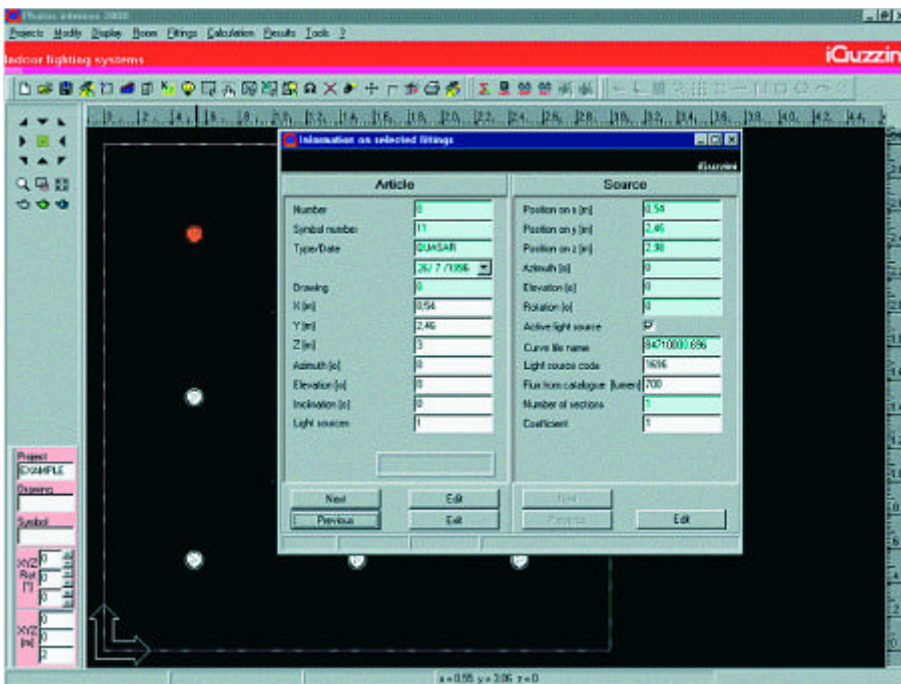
Photon intenses 2000

Projects Modify Display Room Fittings Calculation Results Tools ?

Indoor lighting systems

iGuzzini

Information on selected fittings

iGuzzini

Article

Number 0
Symbol number 11
Type/Date QUASAR
26/ 7 /1996
Drawing 0
X [m] 0.54
Y [m] 2.46
Z [m] 3
Azimuth [o] 0
Elevation [o] 0
Inclination [o] 0
Light sources 1

Source

Position on x [m] 0.54
Position on y [m] 2.46
Position on z [m] 2.98
Azimuth [o] 0
Elevation [o] 0
Rotation [o] 0
Active light source
Curve file name 84710000.696
Light source code 1696
Flux from catalogue [lumen] 700
Number of sections 1
Coefficient 1

Next
Edit
Previous
Edit
Next
Previous
Edit

Project
EXAMPLE
Drawing
Symbol
XYZ
Rot
[°]
0
0
0
XYZ
[m]
0
0
2

x = 0.55 y = 3.06 z = 0